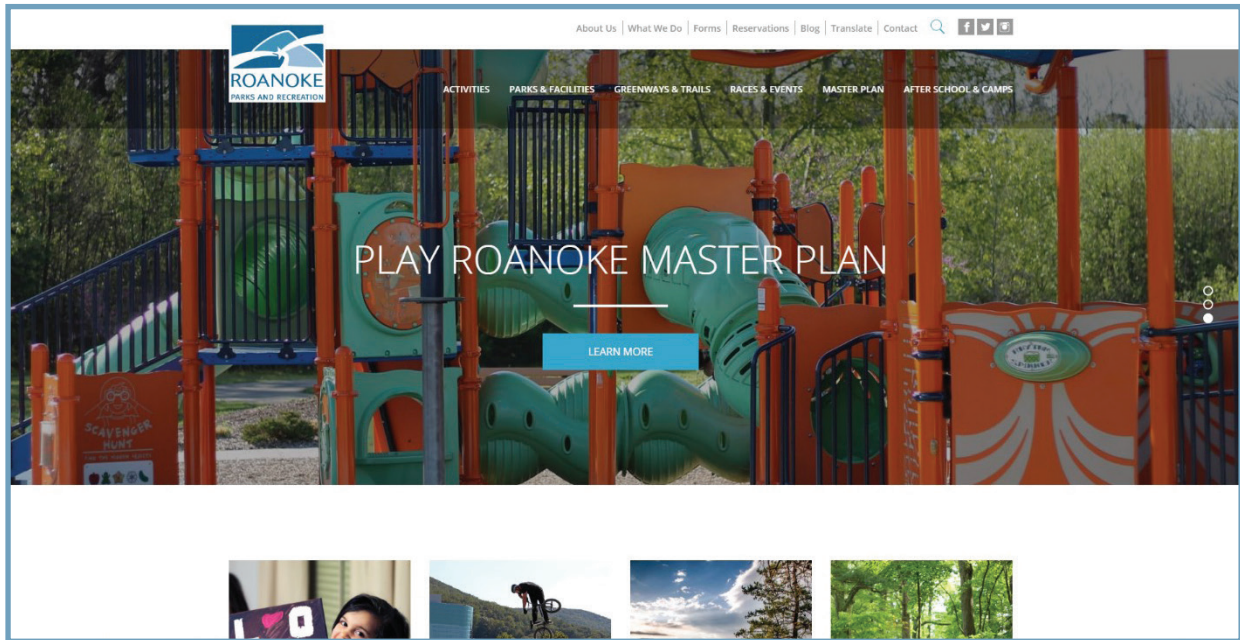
ROANOKE
PARKS AND RECREATION

About Us | What We Do | Forms | Reservations | Blog | Translate | Contact

ACTIVITIES PARKS & FACILITIES GREENWAYS & TRAILS RACES & EVENTS MASTER PLAN AFTER SCHOOL & CAMPS

PLAY ROANOKE MASTER PLAN

LEARN MORE

SCAVENGER HUNT